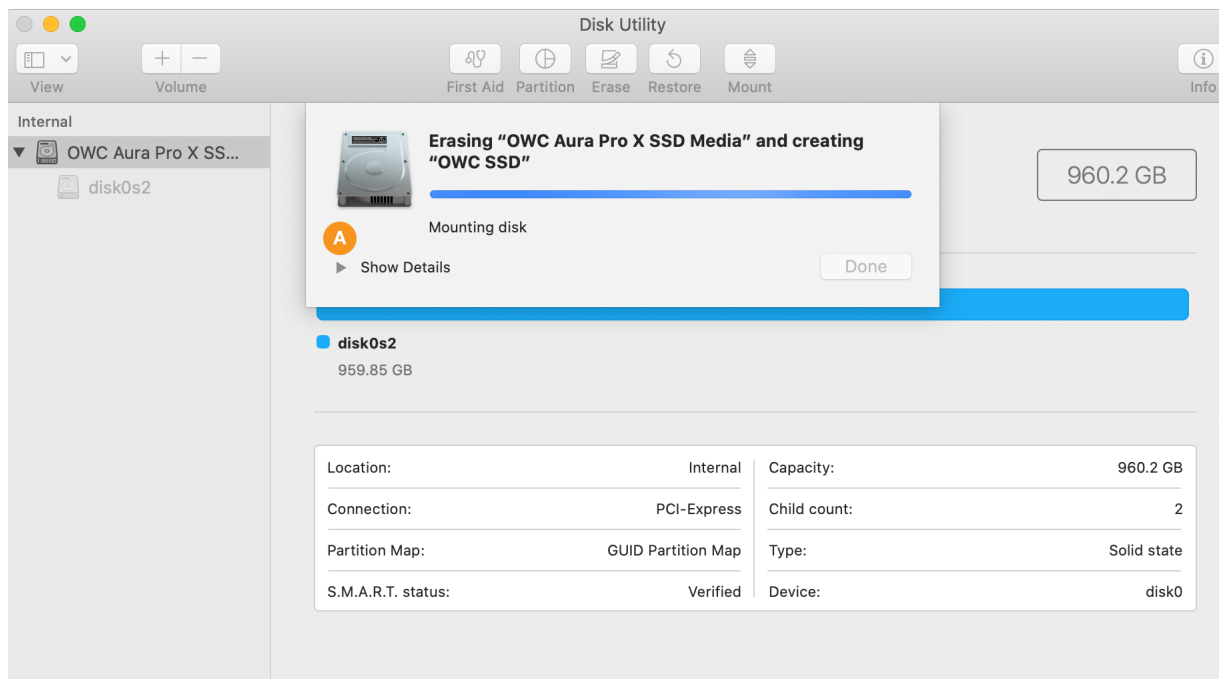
Disk Utility

View

Volume

First Aid Partition Erase Restore Mount

Info

Internal

OWC Aura Pro X SS...

disk0s2

Erasing “OWC Aura Pro X SSD Media” and creating “OWC SSD”

Mounting disk

A

Show Details

Done

960.2 GB

disk0s2

959.85 GB

| Location: | Internal | Capacity: | 960.2 GB |
|---|---|---|---|
| Connection: | PCI-Express | Child count: | 2 |
| Partition Map: | GUID Partition Map | Type: | Solid state |
| S.M.A.R.T. status: | Verified | Device: | disk0 |